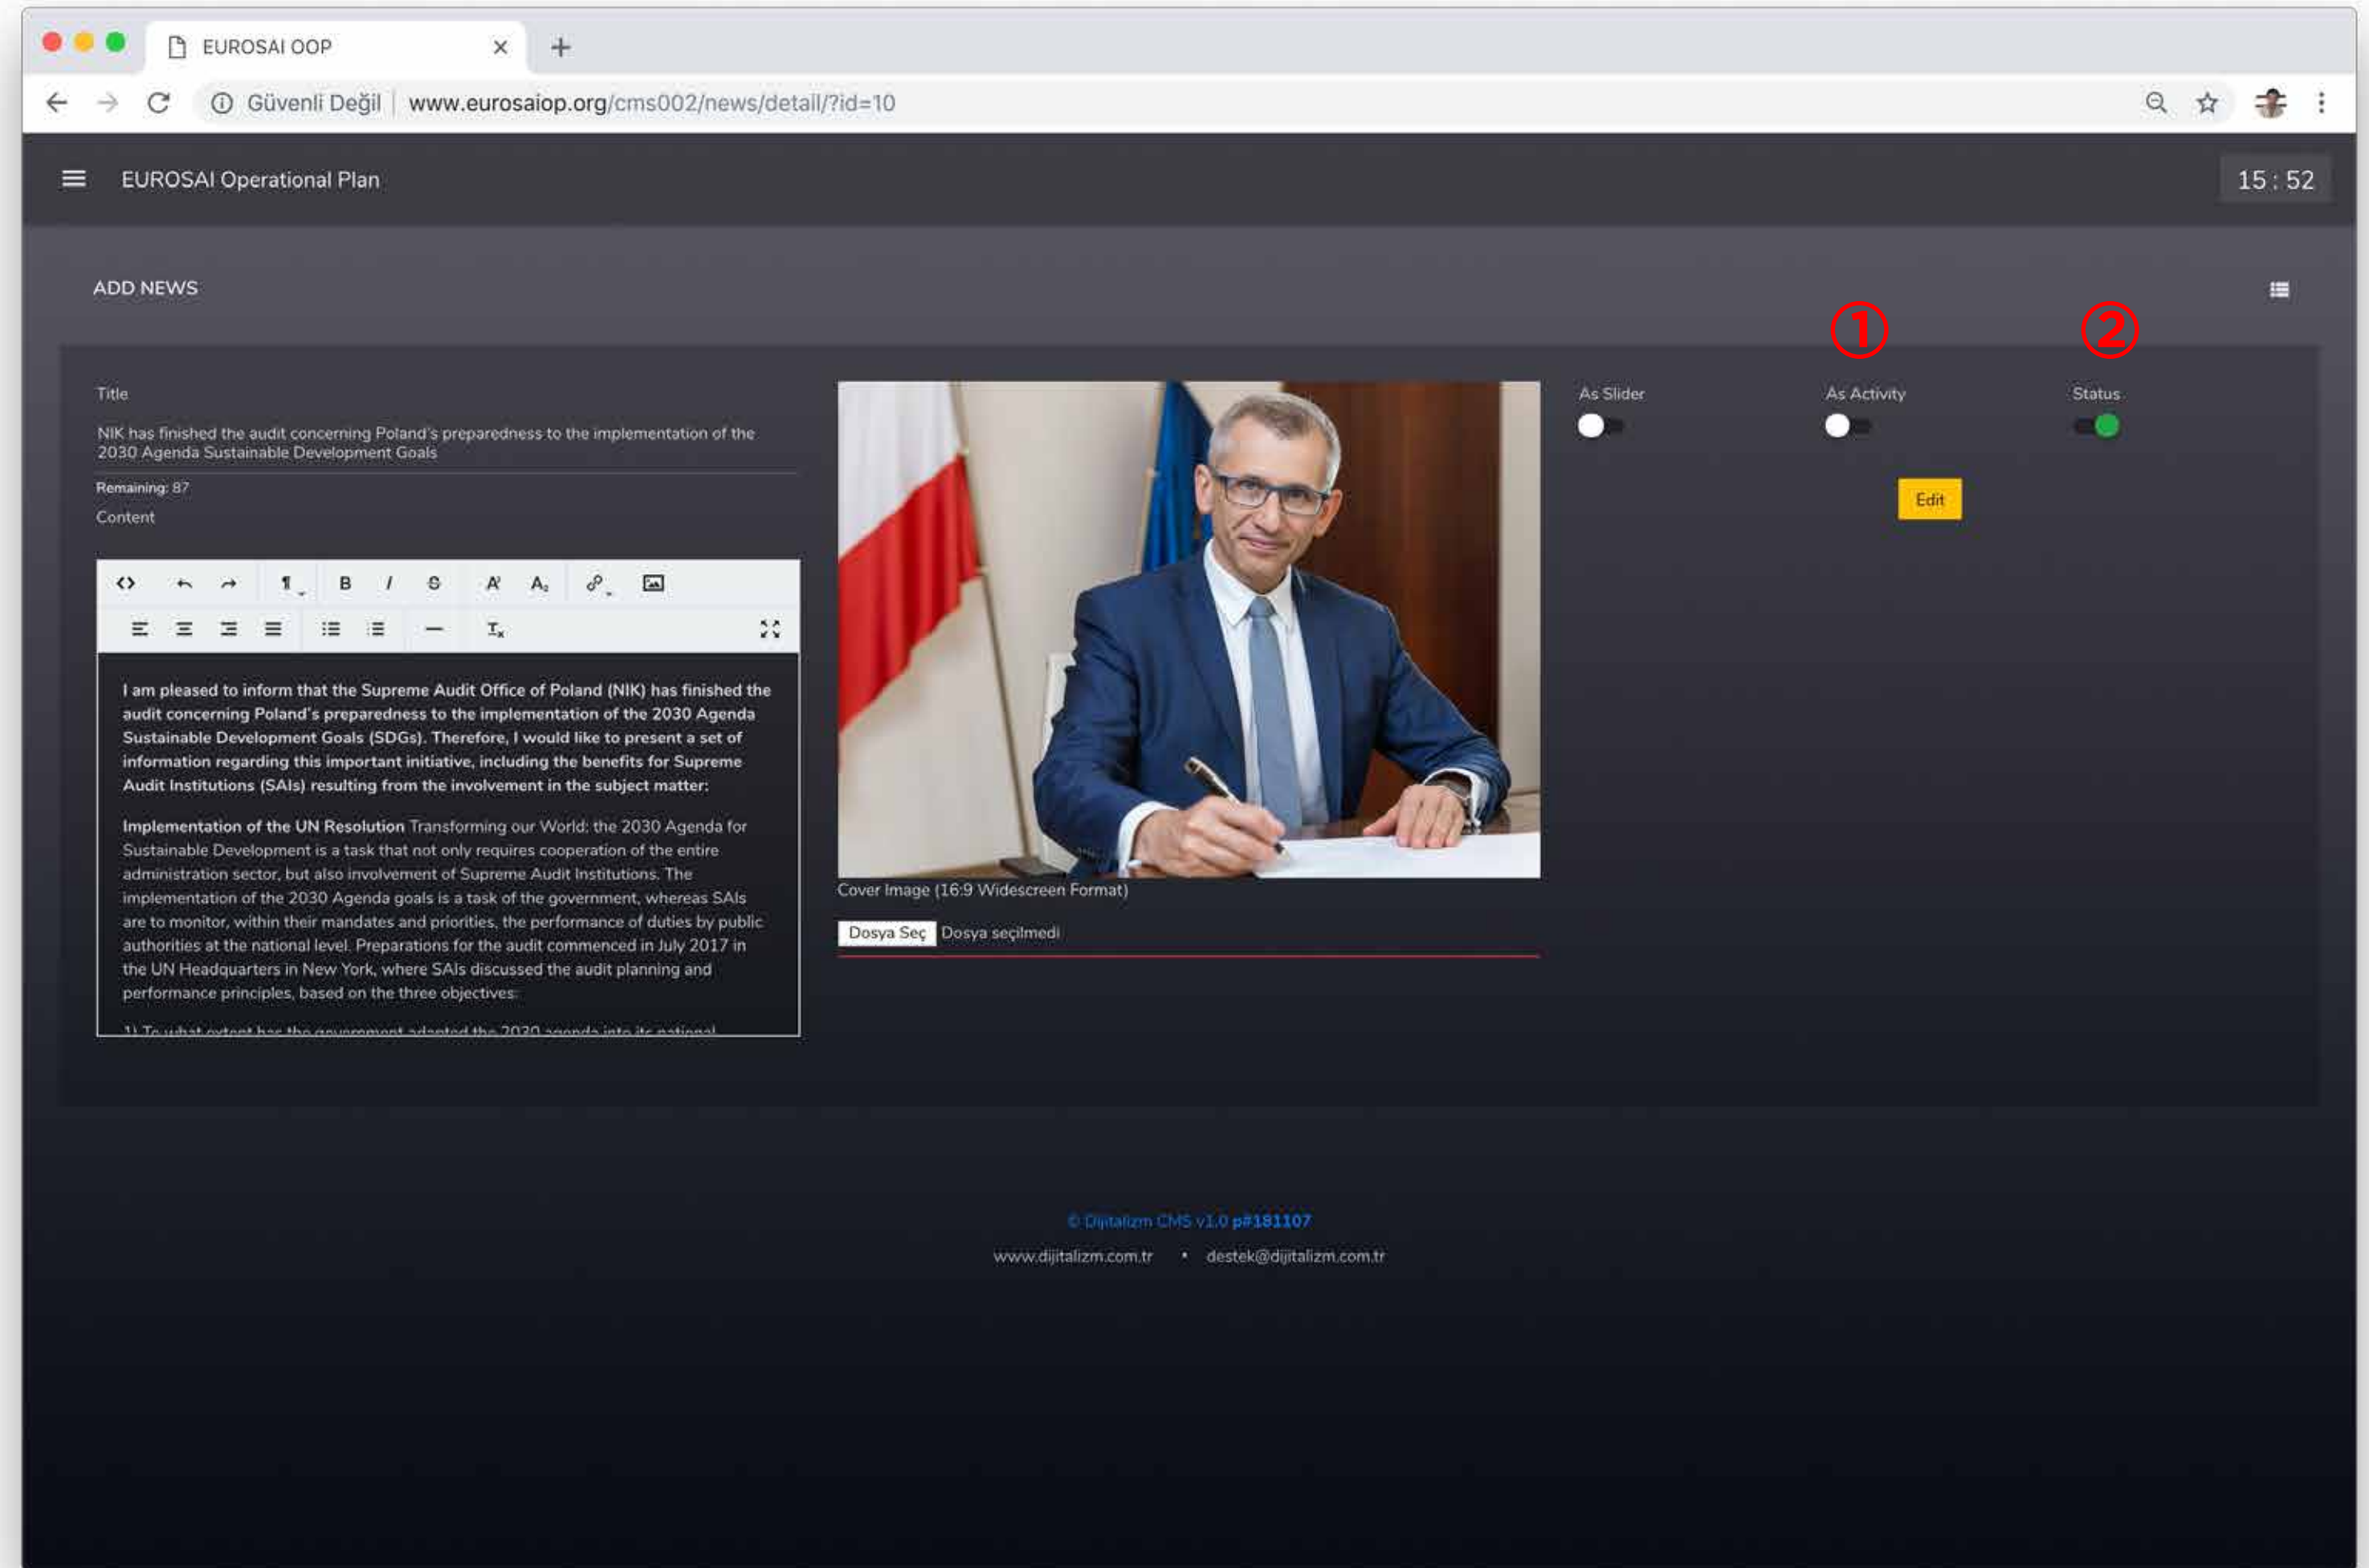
EUROSAI OOP

Güvenli Değil | www.eurosaiop.org/cms002/news/detail/?id=10

EUROSAI Operational Plan

15 : 52

ADD NEWS

①

②

Title

NIK has finished the audit concerning Poland's preparedness to the implementation of the 2030 Agenda Sustainable Development Goals

Remaining: 87

Content

I am pleased to inform that the Supreme Audit Office of Poland (NIK) has finished the audit concerning Poland's preparedness to the implementation of the 2030 Agenda Sustainable Development Goals (SDGs). Therefore, I would like to present a set of information regarding this important initiative, including the benefits for Supreme Audit Institutions (SAIs) resulting from the involvement in the subject matter:

Implementation of the UN Resolution Transforming our World: the 2030 Agenda for Sustainable Development is a task that not only requires cooperation of the entire administration sector, but also involvement of Supreme Audit Institutions. The implementation of the 2030 Agenda goals is a task of the government, whereas SAIs are to monitor, within their mandates and priorities, the performance of duties by public authorities at the national level. Preparations for the audit commenced in July 2017 in the UN Headquarters in New York, where SAIs discussed the audit planning and performance principles, based on the three objectives:

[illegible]

Cover Image (16:9 Widescreen Format)

Dosya Seç Dosya seçilmedi

As Slider

As Activity

Status

Edit

© Dijitalizm CMS v1.0 p#181107

www.dijitalizm.com.tr • destek@dijitalizm.com.tr